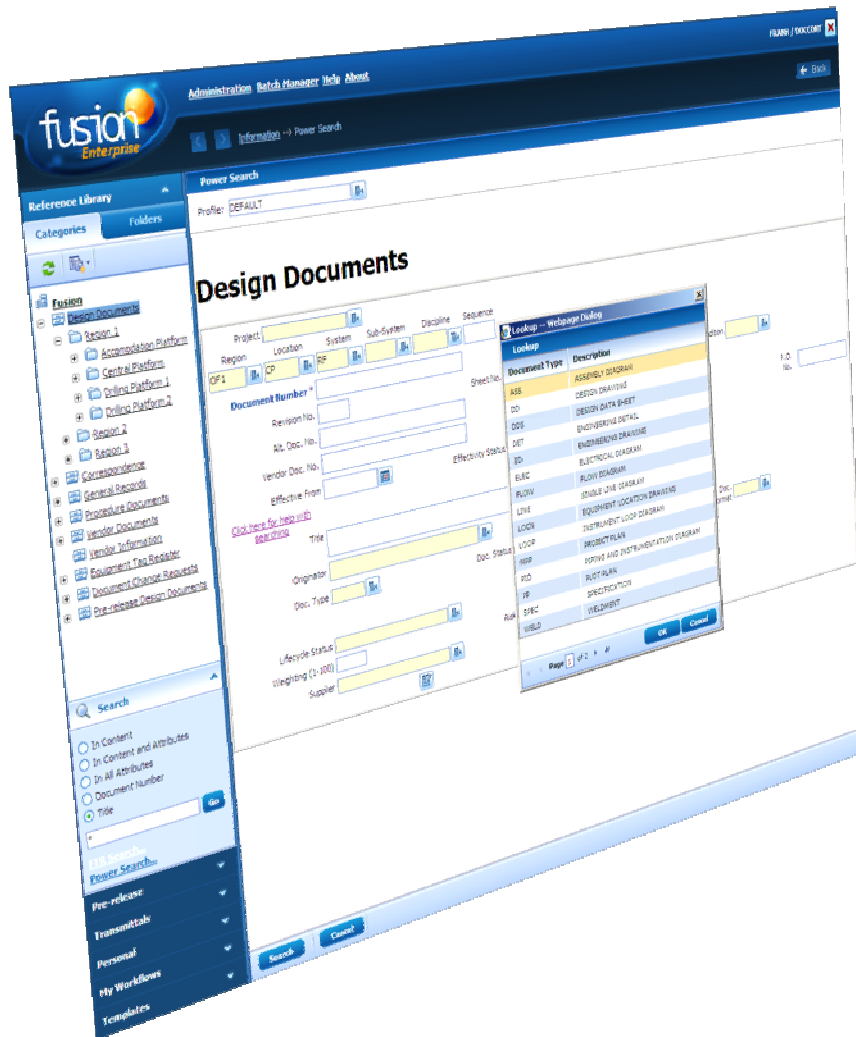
FUSION / DOCCONT

Back

Administration Batch Manager Help About

fusion Enterprise

Information --> Power Search

Reference Library

Categories Folders

Fusion
Design Documents
Region 1
Accomodation Platform
Central Platform
Drilling Platform 1
Drilling Platform 2
Region 2
Region 3
Correspondence
General Records
Procedure Documents
Vendor Documents
Vendor Information
Equipment Tag Register
Document Change Requests
Pre-release Design Documents

Search

In Content
In Content and Attributes
In All Attributes
Document Number
Title

Go

Power Search...

Pre-release
Transmittals
Personal
My Workflows
Templates

Power Search

Profile: DEFAULT

Design Documents

Project
Region Location System Sub-System Discipline Sequence
OP1 CP PF
Sheet No.
Document Number *
Revision No.
Alt. Doc. No.
Vendor Doc. No.
Effectivity Status
Effective From
Click here for help with searching
Title
Doc. Status
Originator
Doc. Type
Lifecycle Status
Weighting (1-100)
Supplier
P.O. No.
Doc. Format

Lookup -- Webpage Dialog

Lookup

| Document Type | Description |
|---|---|
| ASB | ASSEMBLY DIAGRAM |
| DD | DESIGN DRAWING |
| DDS | DESIGN DATA SHEET |
| DET | ENGINEERING DETAIL |
| ED | ENGINEERING DRAWING |
| ELEC | ELECTRICAL DIAGRAM |
| FLOW | FLOW DIAGRAM |
| LINE | SINGLE LINE DIAGRAM |
| LOCN | EQUIPMENT LOCATION DRAWING |
| LOOP | INSTRUMENT LOOP DIAGRAM |
| PEP | PROJECT PLAN |
| PID | PIPING AND INSTRUMENTATION DIAGRAM |
| PP | PLOT PLAN |
| SPEC | SPECIFICATION |
| WELD | WELDMENT |

Page 1 of 2

OK Cancel

Search Cancel